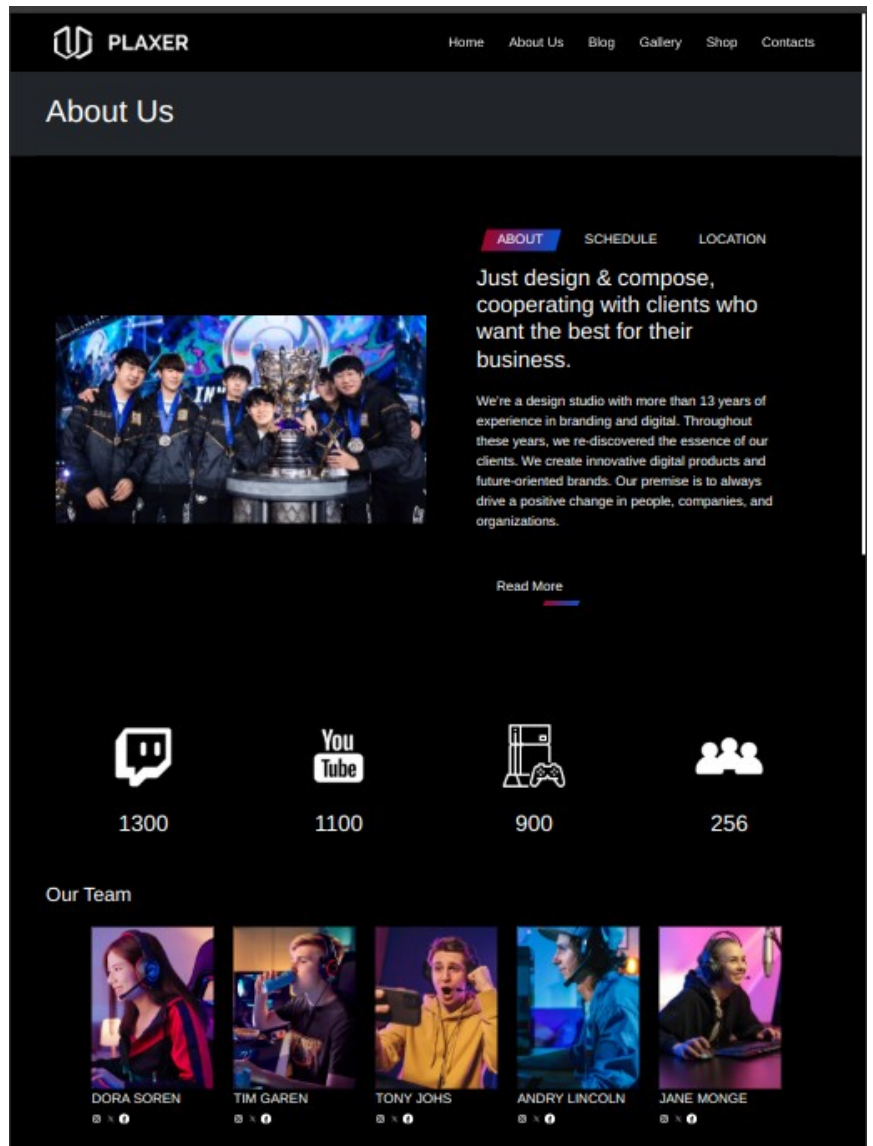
PLAXER

Home About Us Blog Gallery Shop Contacts

About Us

ABOUT SCHEDULE LOCATION

Just design & compose, cooperating with clients who want the best for their business.

We're a design studio with more than 13 years of experience in branding and digital. Throughout these years, we re-discovered the essence of our clients. We create innovative digital products and future-oriented brands. Our premise is to always drive a positive change in people, companies, and organizations.

Read More

You Tube

1300

1100

900

256

Our Team

DORA SOREN

TIM GAREN

TONY JOHS

ANDRY LINCOLN

JANE MONGE